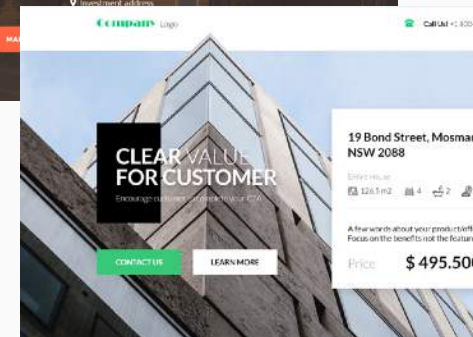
Investment address

MA

Company Logo

Call Us! +1 600

CLEAR VALUE FOR CUSTOMER

Encourage customers to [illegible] your CTA

CONTACT US

LEARN MORE

19 Bond Street, Mosman NSW 2088

Entire House

126.1 m2 4 2

A few words about your product/offer. Focus on the benefits not the features.

Price $ 495.500